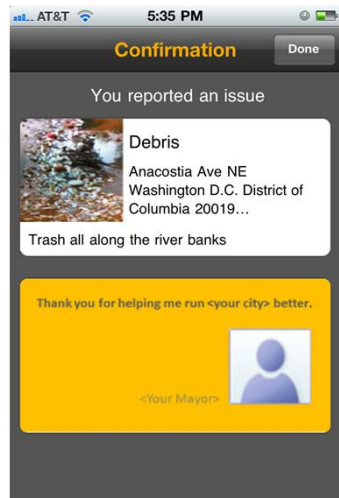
AT&T 5:35 PM

Confirmation Done

You reported an issue

Debris

Anacostia Ave NE Washington D.C. District of Columbia 20019…

Trash all along the river banks

Thank you for helping me run <your city> better.

<Your Mayor>